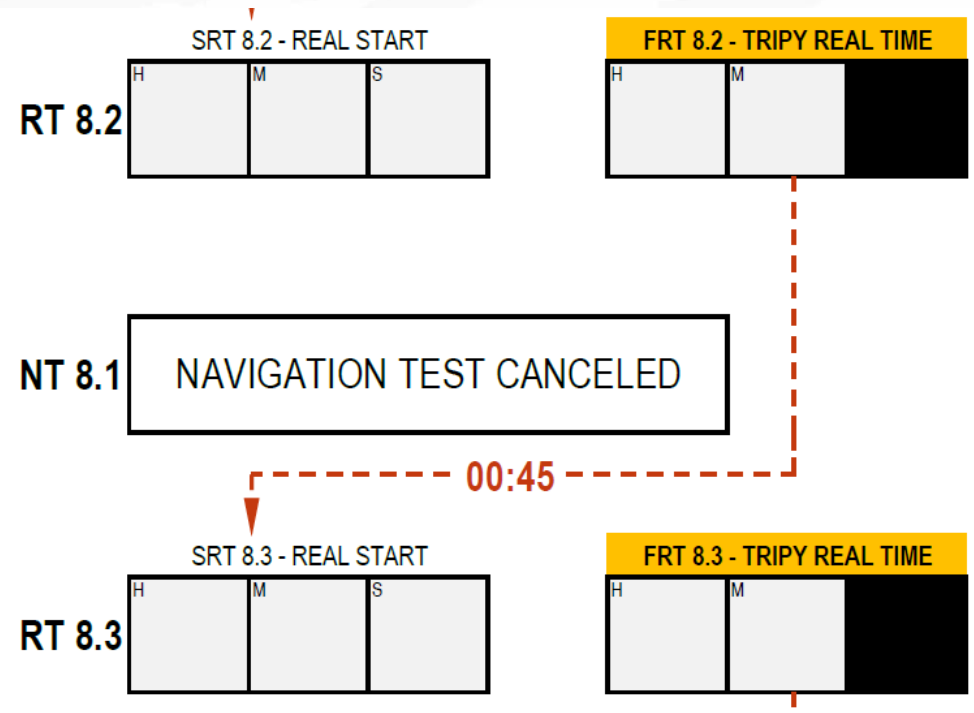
SRT 8.2 - REAL START

| H | M | S |
|---|---|---|

RT 8.2

FRT 8.2 - TRIPY REAL TIME

| H | M |
|---|---|

NT 8.1

NAVIGATION TEST CANCELED

00:45

SRT 8.3 - REAL START

| H | M | S |
|---|---|---|

RT 8.3

FRT 8.3 - TRIPY REAL TIME

| H | M |
|---|---|